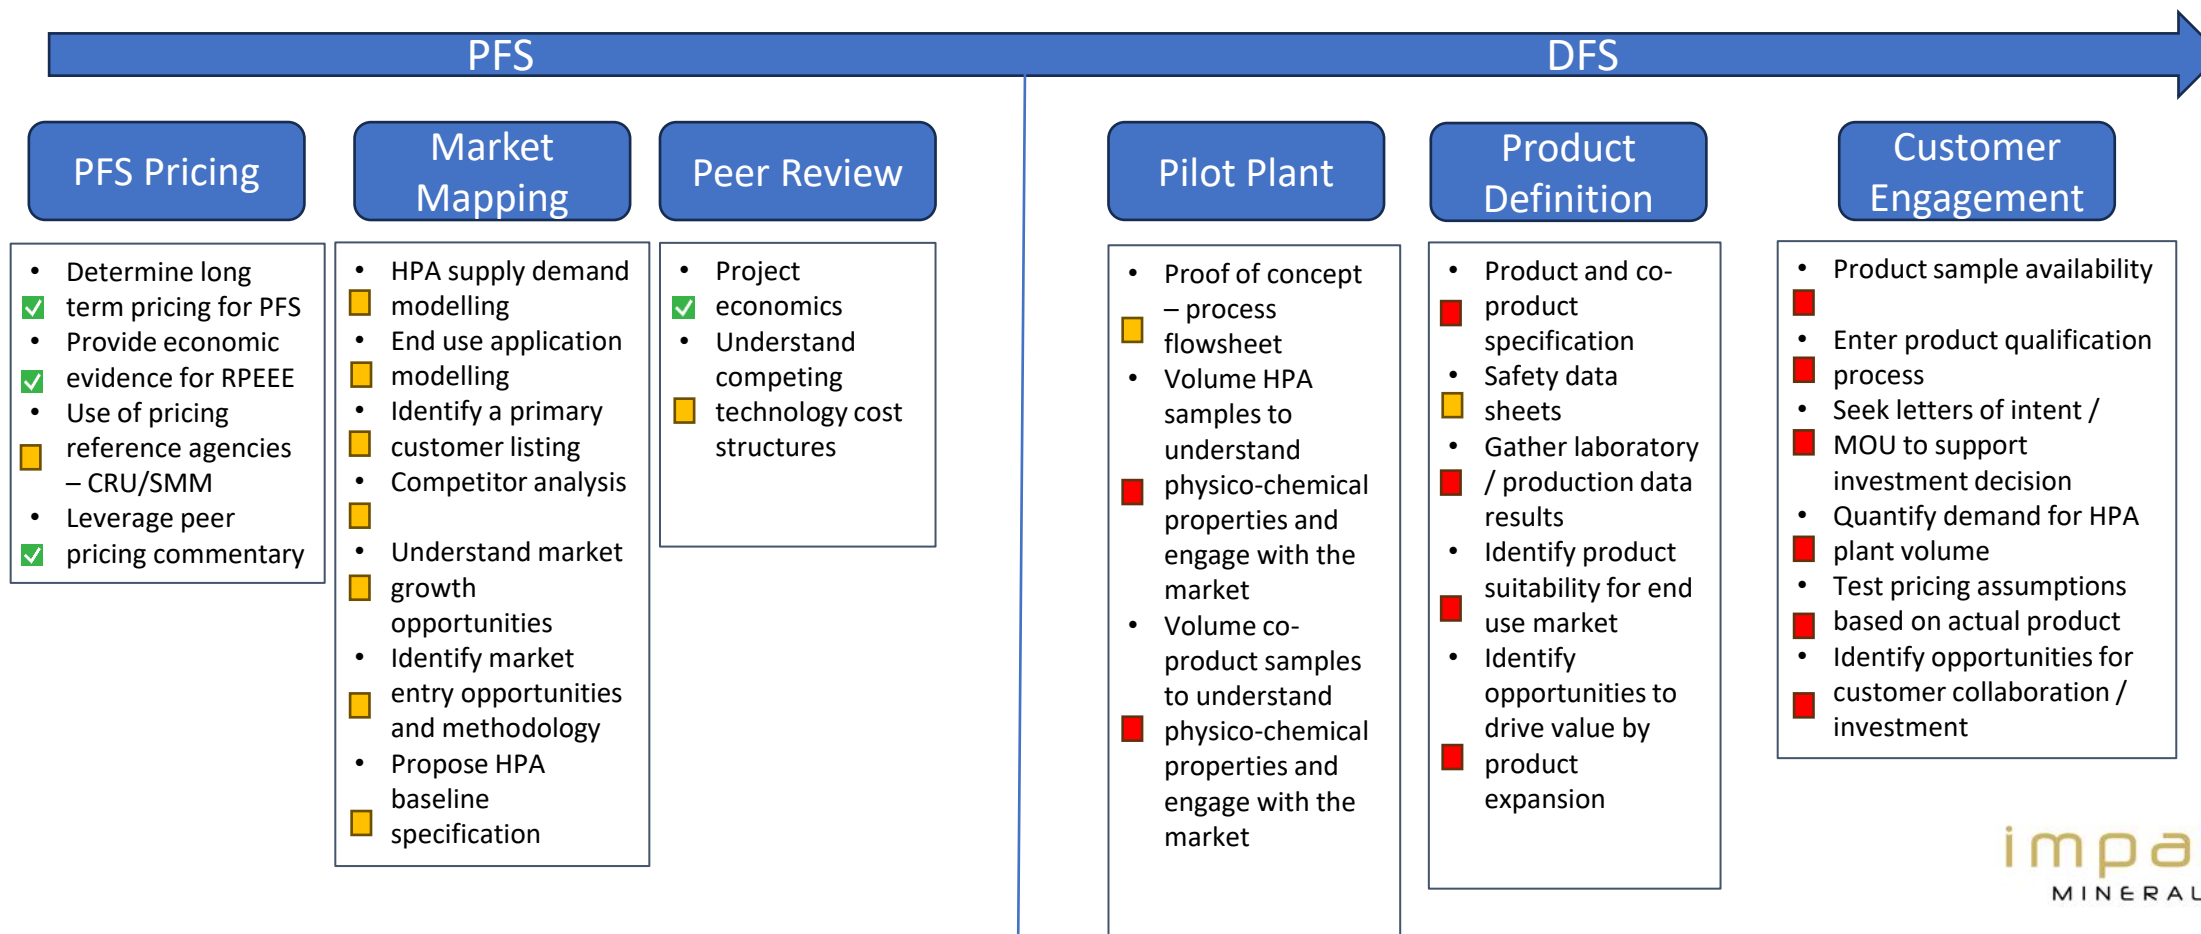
PFS

DFS

PFS Pricing

- Determine long term pricing for PFS
- Provide economic evidence for RPEEE
- Use of pricing reference agencies – CRU/SMM
- Leverage peer pricing commentary

Market Mapping

- HPA supply demand modelling
- End use application modelling
- Identify a primary customer listing
- Competitor analysis
- Understand market growth opportunities
- Identify market entry opportunities and methodology
- Propose HPA baseline specification

Peer Review

- Project economics
- Understand competing technology cost structures

Pilot Plant

- Proof of concept – process flowsheet
- Volume HPA samples to understand physico-chemical properties and engage with the market
- Volume co-product samples to understand physico-chemical properties and engage with the market

Product Definition

- Product and co-product specification
- Safety data sheets
- Gather laboratory / production data results
- Identify product suitability for end use market
- Identify opportunities to drive value by product expansion

Customer Engagement

- Product sample availability
- Enter product qualification process
- Seek letters of intent / MOU to support investment decision
- Quantify demand for HPA plant volume
- Test pricing assumptions based on actual product
- Identify opportunities for customer collaboration / investment

impa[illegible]
MINERAL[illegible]